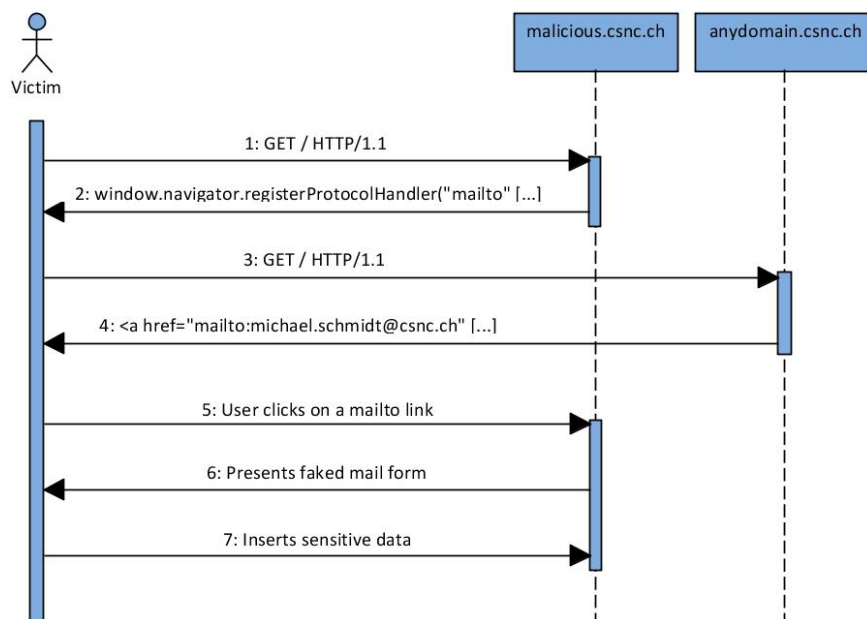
Victim

malicious.csnc.ch

anydomain.csnc.ch

1: GET / HTTP/1.1

2: window.navigator.registerProtocolHandler("mailto" [...]

3: GET / HTTP/1.1

4: <a href="mailto:michael.schmidt@csnc.ch" [...]

5: User clicks on a mailto link

6: Presents faked mail form

7: Inserts sensitive data